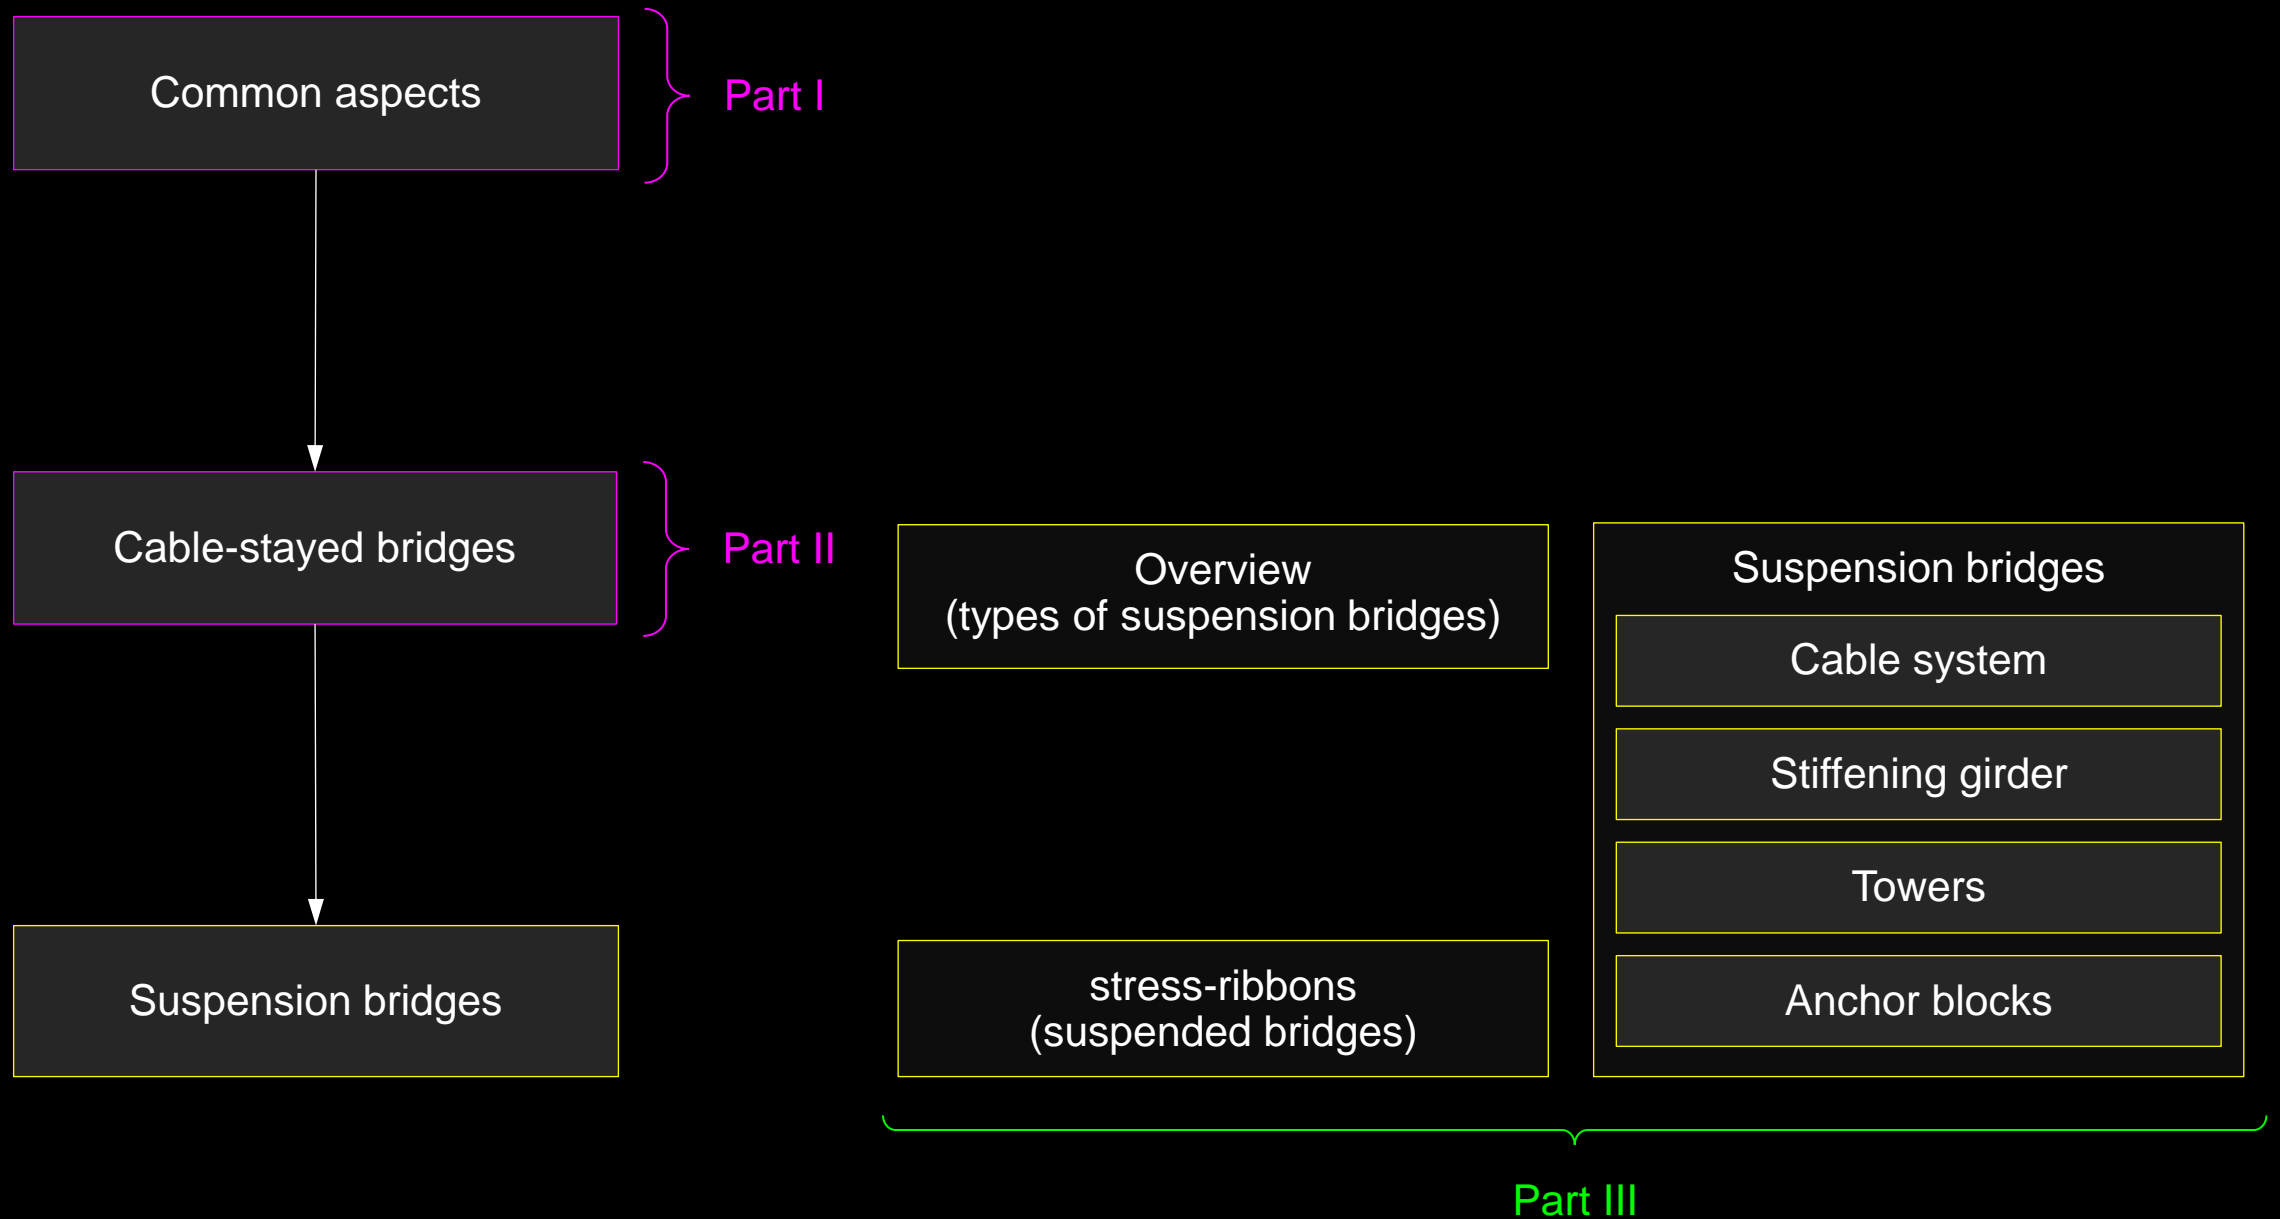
Common aspects

Part I

Cable-stayed bridges

Part II

Suspension bridges

Overview
(types of suspension bridges)

stress-ribbons
(suspended bridges)

Suspension bridges

Cable system

Stiffening girder

Towers

Anchor blocks

Part III